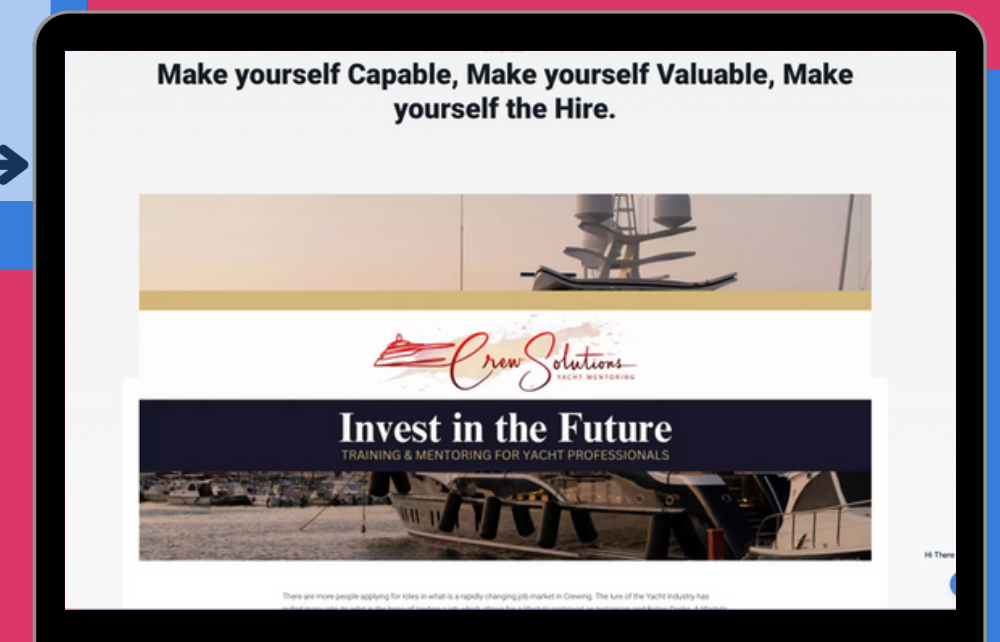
Make yourself Capable, Make yourself Valuable, Make yourself the Hire.

Crew Solutions
YACHT MENTORING

Invest in the Future
TRAINING & MENTORING FOR YACHT PROFESSIONALS

There are more people applying for roles in what is a rapidly changing job market in Crewing. The lure of the Yacht Industry has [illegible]

Hi There